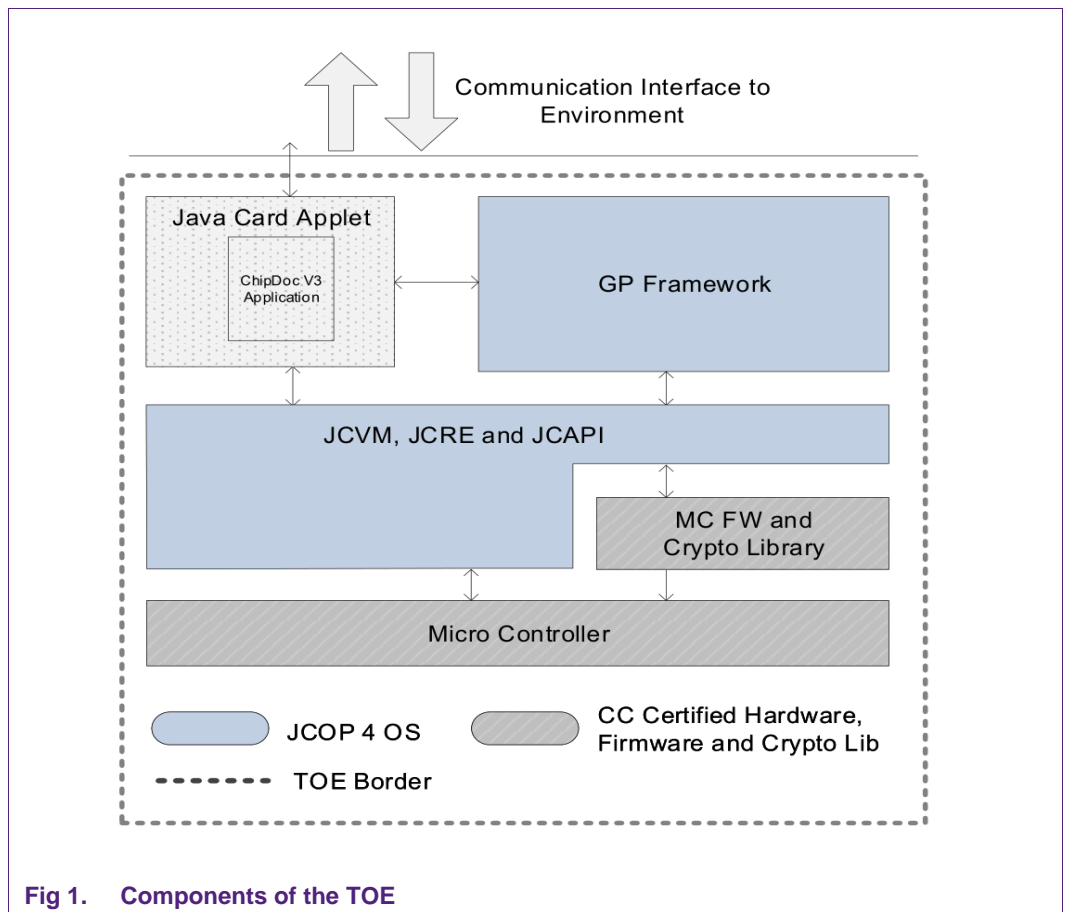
Communication Interface to Environment

Java Card Applet

ChipDoc V3 Application

GP Framework

JCVM, JCRE and JCAPI

MC FW and Crypto Library

Micro Controller

JCOP 4 OS

CC Certified Hardware, Firmware and Crypto Lib

TOE Border

Fig 1. Components of the TOE